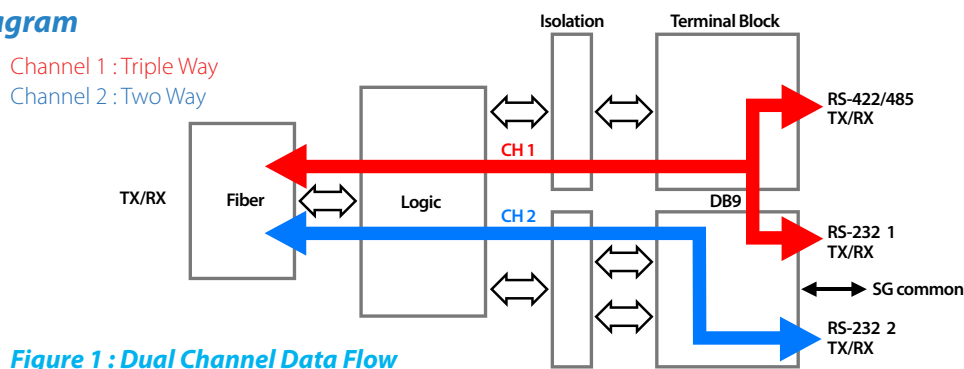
gram

Channel 1 : Triple Way
Channel 2 : Two Way

Isolation

Terminal Block

RS-422/485
TX/RX

CH 1

TX/RX

Fiber

Logic

DB9

CH 2

RS-232 1
TX/RX

SG common

RS-232 2
TX/RX

Figure 1 : Dual Channel Data Flow